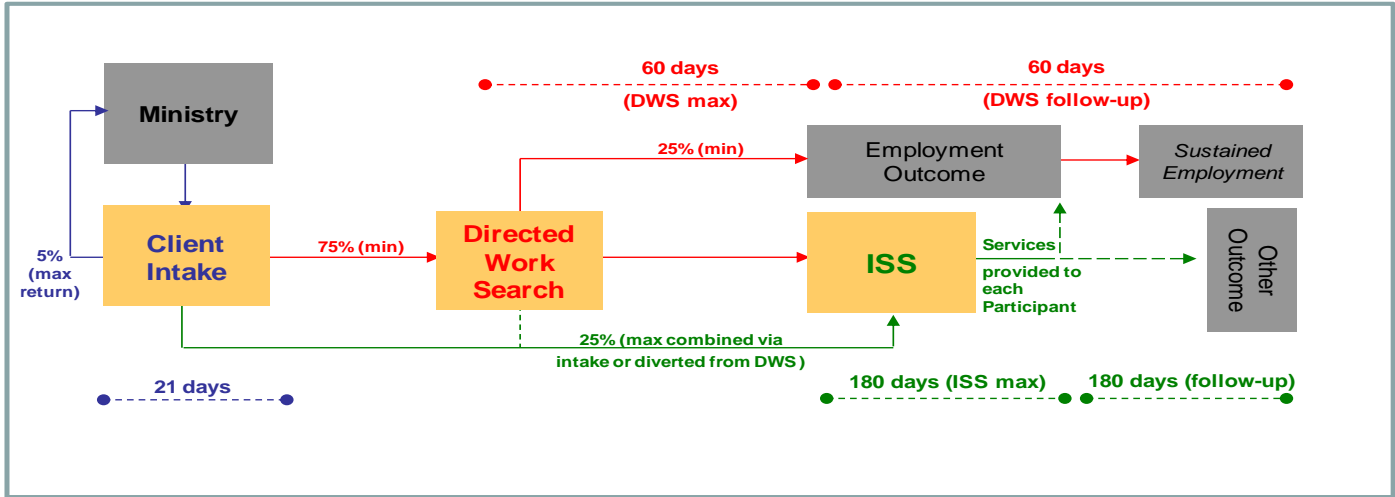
60 days
(DWS max)

60 days
(DWS follow-up)

Ministry

25% (min)

Employment Outcome

Sustained Employment

5%
(max return)

Client Intake

75% (min)

Directed Work Search

ISS

Services provided to each Participant

Other Outcome

25% (max combined via intake or diverted from DWS )

21 days

180 days (ISS max)

180 days (follow-up)